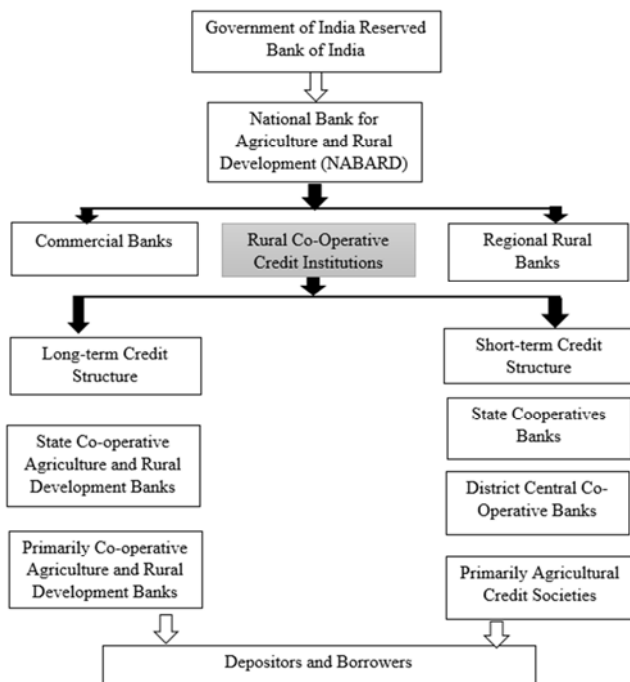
Government of India Reserved Bank of India

National Bank for Agriculture and Rural Development (NABARD)

Commercial Banks

Rural Co-Operative Credit Institutions

Regional Rural Banks

Long-term Credit Structure

State Co-operative Agriculture and Rural Development Banks

Primarily Co-operative Agriculture and Rural Development Banks

Short-term Credit Structure

State Cooperatives Banks

District Central Co-Operative Banks

Primarily Agricultural Credit Societies

Depositors and Borrowers